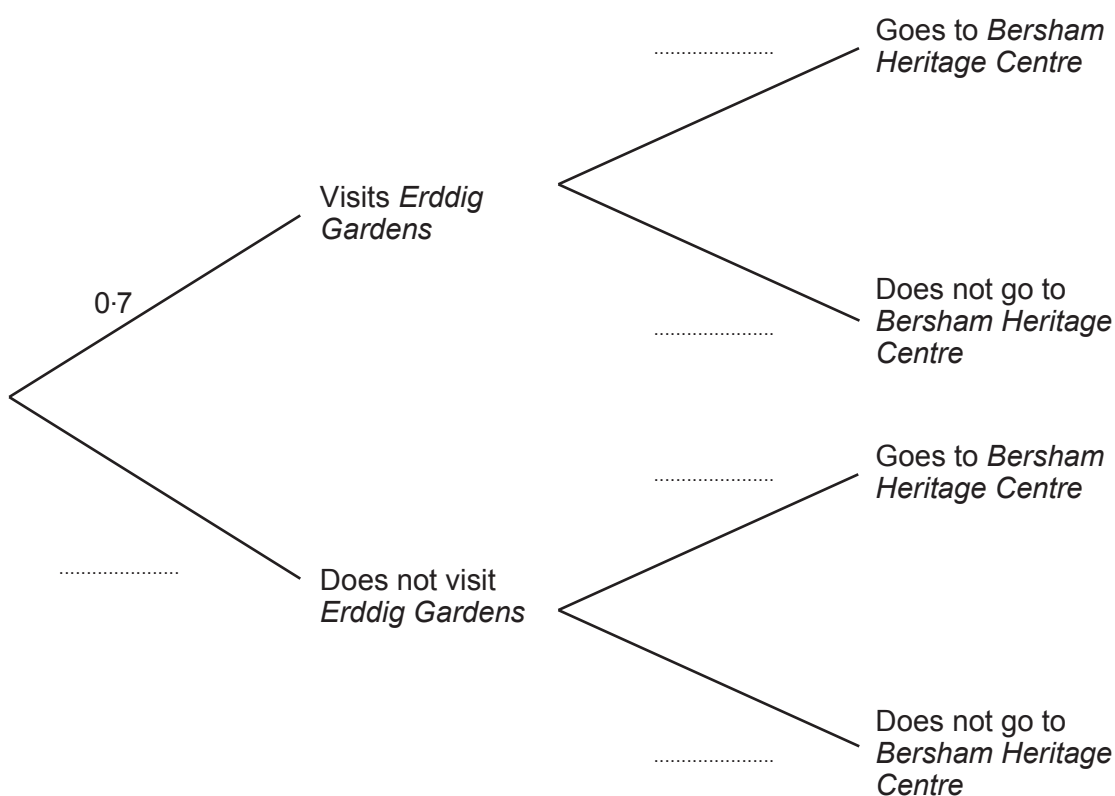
..................... Goes to *Bersham Heritage Centre*

Visits *Erddig Gardens*

0·7

..................... Does not go to *Bersham Heritage Centre*

..................... Goes to *Bersham Heritage Centre*

.....................

Does not visit *Erddig Gardens*

..................... Does not go to *Bersham Heritage Centre*